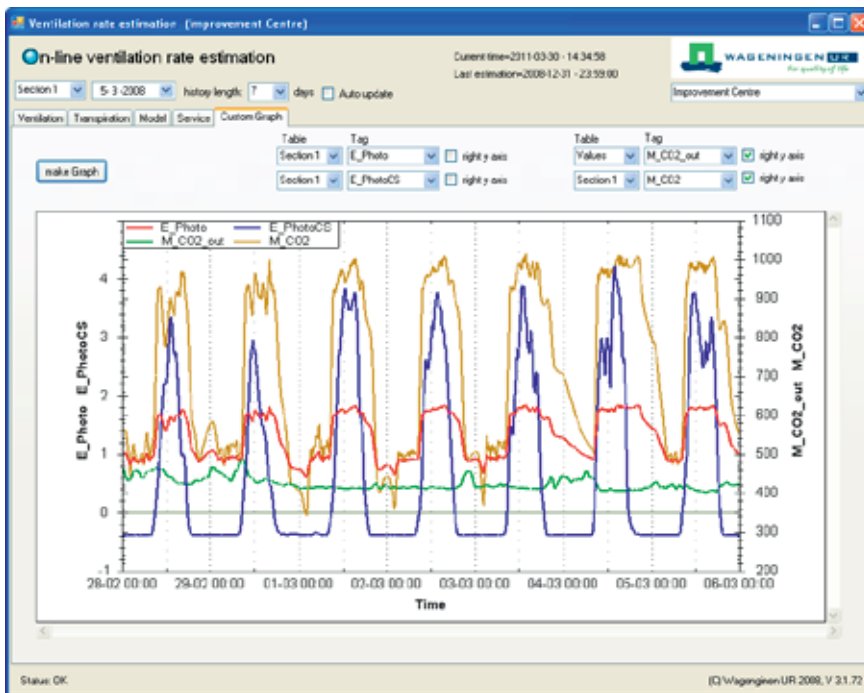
Ventilation rate estimation (Improvement Centre)

On-line ventilation rate estimation

Current time=2011-03-30 - 14:34:58
Last estimation=2008-12-31 - 23:59:00

WAGENINGEN UR
for quality of life

Section 1 | 5-3-2008 | histoy length: 7 | days | Auto update

Improvement Centre

Ventilation | Transpiration | Model | Service | Custom Graph

make Graph

Table | Tag
Section 1 | E_Photo | right y axis
Section 1 | E_PhotoCS | right y axis

Table | Tag
Values | M_CO2_out | right y axis
Section 1 | M_CO2 | right y axis

E_Photo
E_PhotoCS
M_CO2_out
M_CO2

E_Photo E_PhotoCS

M_CO2_out M_CO2

-1
0
1
2
3
4

200
300
400
500
600
700
800
900
1000
1100

28-02 00:00 | 29-02 00:00 | 01-03 00:00 | 02-03 00:00 | 03-03 00:00 | 04-03 00:00 | 05-03 00:00 | 06-03 00:00

Time

Status: OK

(C) Wageningen UR 2008, V 3.1.72